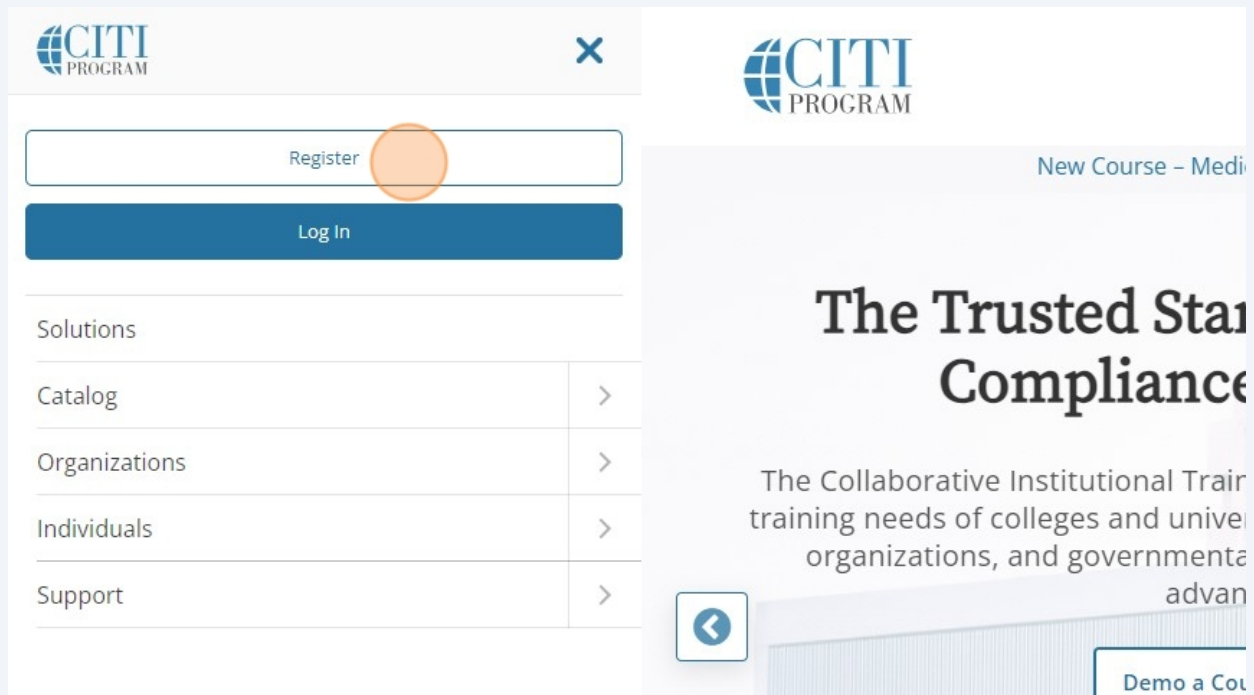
CITI PROGRAM

×

Register

Log In

Solutions

Catalog

Organizations

Individuals

Support

CITI PROGRAM

New Course – Medi

The Trusted Star Compliance

The Collaborative Institutional Trair training needs of colleges and univer organizations, and governmenta advan

Demo a Cou